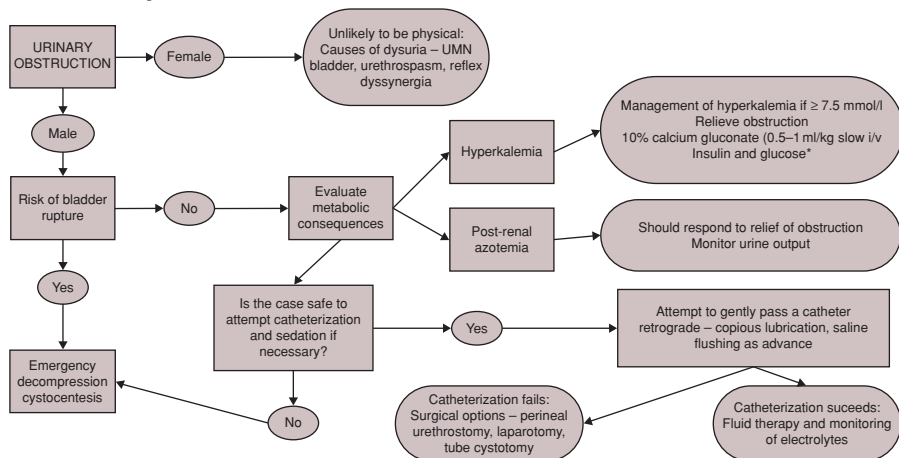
URINARY OBSTRUCTION

Female

Unlikely to be physical: Causes of dysuria – UMN bladder, urethrospasm, reflex dyssynergia

Male

Risk of bladder rupture

No

Evaluate metabolic consequences

Hyperkalemia

Management of hyperkalemia if ≥ 7.5 mmol/l
Relieve obstruction
10% calcium gluconate (0.5–1 ml/kg slow i/v
Insulin and glucose*

Post-renal azotemia

Should respond to relief of obstruction
Monitor urine output

Yes

Emergency decompression cystocentesis

Is the case safe to attempt catheterization and sedation if necessary?

Yes

Attempt to gently pass a catheter retrograde – copious lubrication, saline flushing as advance

No

Catheterization fails: Surgical options – perineal urethrostomy, laparotomy, tube cystotomy

Catheterization suceeds: Fluid therapy and monitoring of electrolytes